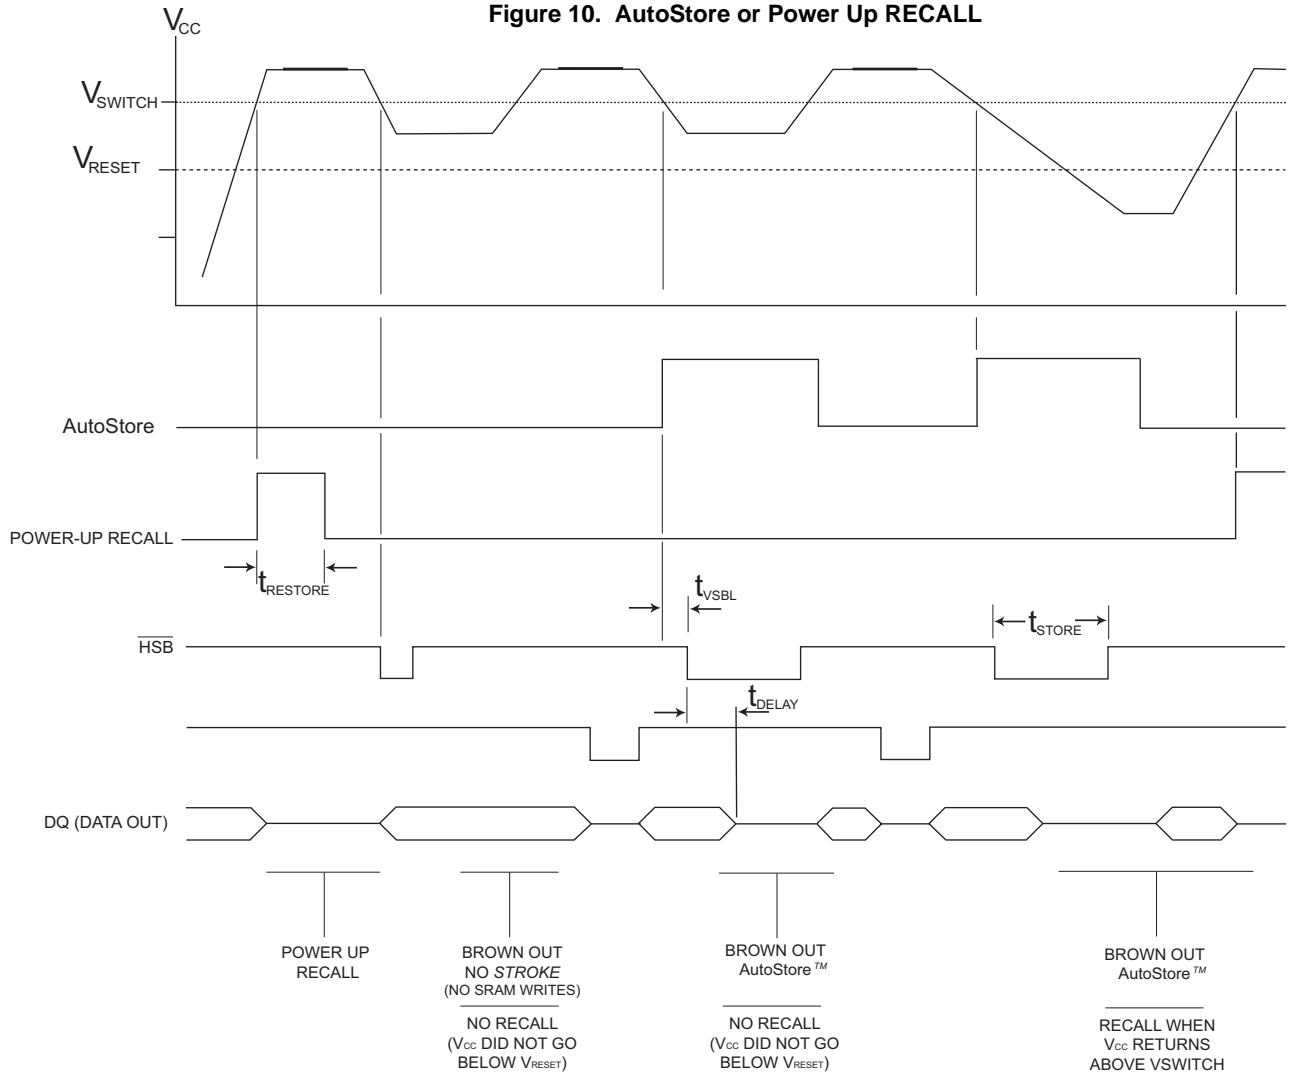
Figure 10. AutoStore or Power Up RECALL

$V_{CC}$

$V_{SWITCH}$

$V_{RESET}$

AutoStore

POWER-UP RECALL

$t_{RESTORE}$

$t_{VSBL}$

$\overline{HSB}$

$t_{STORE}$

$t_{DELAY}$

DQ (DATA OUT)

POWER UP RECALL

BROWN OUT NO *STROKE* (NO SRAM WRITES)

NO RECALL ($V_{CC}$ DID NOT GO BELOW $V_{RESET}$)

BROWN OUT AutoStore™

NO RECALL ($V_{CC}$ DID NOT GO BELOW $V_{RESET}$)

BROWN OUT AutoStore™

RECALL WHEN $V_{CC}$ RETURNS ABOVE VSWITCH